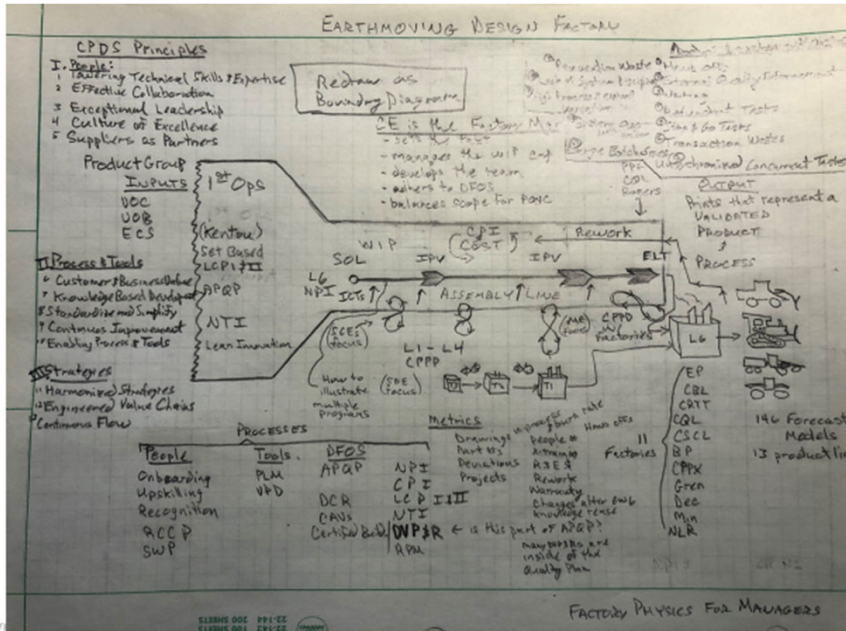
EARTHMOVING DESIGN FACTORY

CPDS Principles
I. People:
1 Tailoring Technical Skills & Expertise
2 Effective Collaboration
3 Exceptional Leadership
4 Culture of Excellence
5 Suppliers as Partners

Redraw as Boundary Diagram

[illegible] Waste
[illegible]
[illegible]
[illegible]
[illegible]
Large Batch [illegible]
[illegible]
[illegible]
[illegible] Quality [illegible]
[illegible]
Redundant Tests
Stop & Go Tasks
Transaction Wastes
Undetermined Concurrent Tasks

CE is the Factory Mgr
- sets the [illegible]
- manages the WIP cap
- develops the team
- adheres to DFOS
- balances scope for PDNC

Product Group INPUTS
DOC
UOB
ECS

1st Ops
(Kentou)
Set Based
LCP I & II
APQP
NTI
Lean Innovation

PPL
CDL
Buyers

OUTPUT
Prints that represent a VALIDATED PRODUCT & PROCESS

II Process & Tools
1 Customer & Business Defined
2 Knowledge Based Development
3 Standardize and Simplify
4 Continuous Improvement
5 Enabling Forces & Tools

WIP
CPI
CBST
Rework
SOL
IPV
IPV
ELT
L6
NPI
ICTs
ASSEMBLY Line
CPPD in Factories
(CE Focus)
(ME Focus)
L1 - L4
CPPP
(SDE Focus)
How to illustrate multiple programs
T1
T1
L6

III Strategies
1 Harmonized Strategies
2 Engineered Value Chains
3 Continuous Flow

PROCESSES
People
Onboarding
Upskilling
Recognition
ACCP
SWP

Tools
PLM
VPD

DFOS
APQP
DCR
CAUs
Certified BoD

NPI
CPI
LCP I & II
NTI
NWP & R
RPM
← is this part of APQP?
may possibly are inside of the Quality Plan

Metrics
Drawings
Part Nos
Deviations
Projects
Innovations
People #
Attrition
RJE's
Rework
Warranty
Changes after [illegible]
knowledge reuse
Burn rate
Hours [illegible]

11 Factories
EP
CBL
CRTT
CQL
CSCL
BP
CPPX
Gren
Dec
Min
NLR

146 Forecast Models
13 product lines

FACTORY PHYSICS FOR MANAGERS